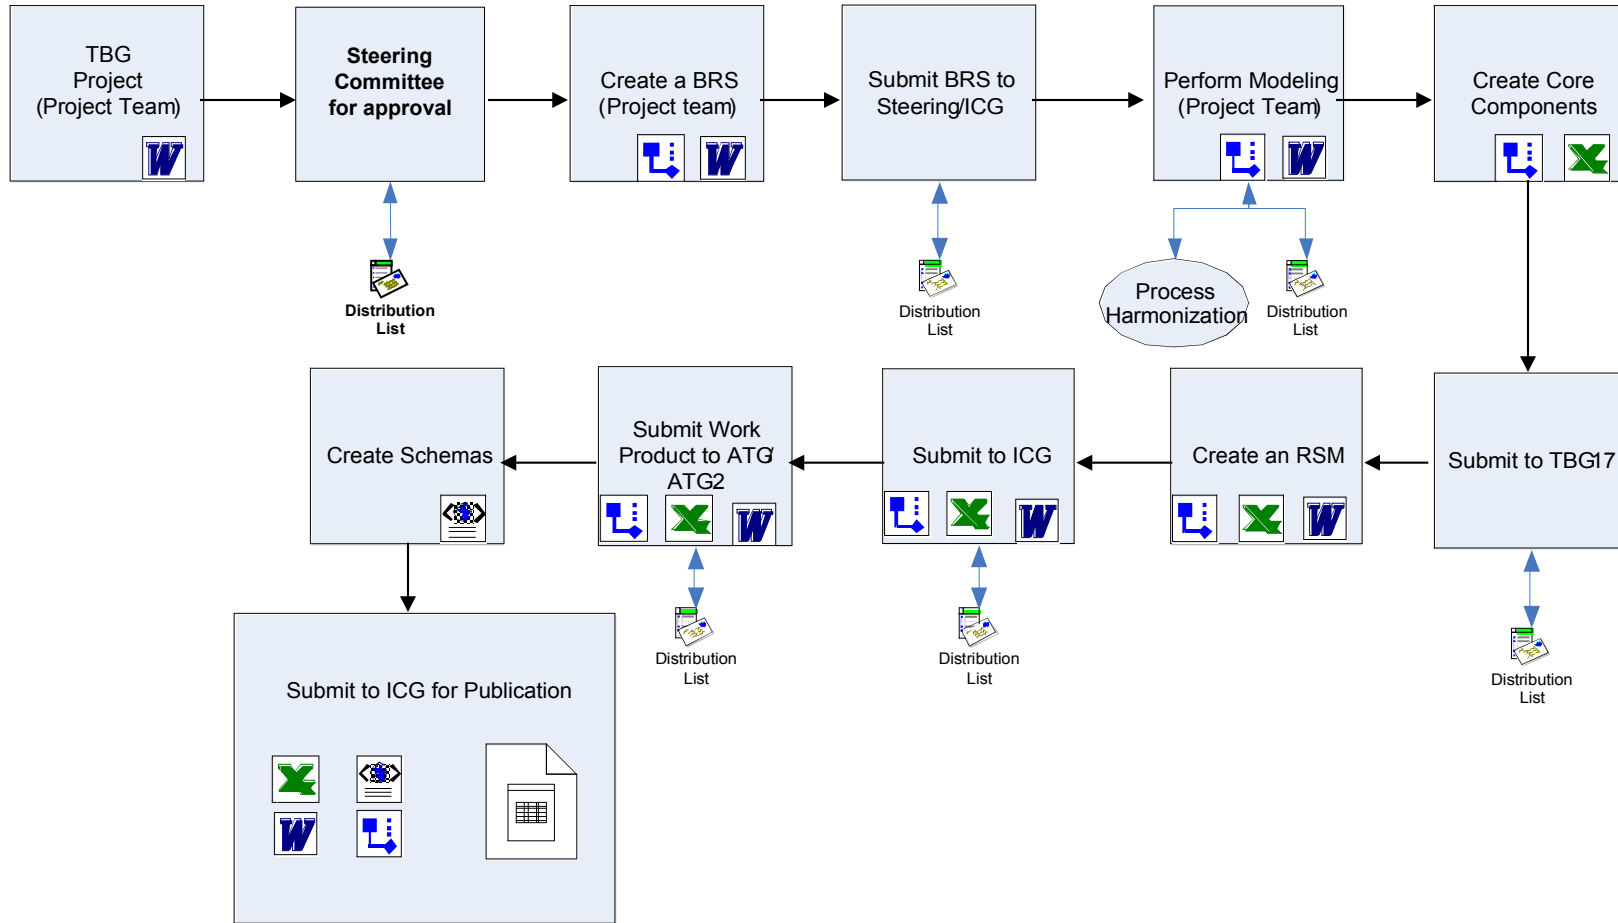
TBG Project (Project Team)

Steering Committee for approval

Create a BRS (Project team)

Submit BRS to Steering/ICG

Perform Modeling (Project Team)

Create Core Components

Distribution List

Distribution List

Process Harmonization

Distribution List

Create Schemas

Submit Work Product to ATG ATG2

Submit to ICG

Create an RSM

Submit to TBG17

Distribution List

Distribution List

Distribution List

Submit to ICG for Publication